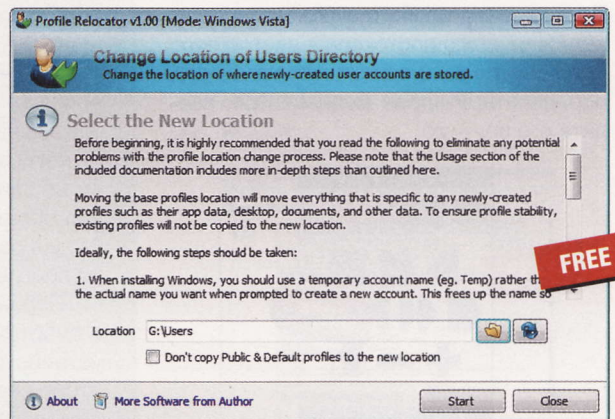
Profile Relocator v1.00 [Mode: Windows Vista]

Change Location of Users Directory

Change the location of where newly-created user accounts are stored.

Select the New Location

Before beginning, it is highly recommended that you read the following to eliminate any potential problems with the profile location change process. Please note that the Usage section of the included documentation includes more in-depth steps than outlined here.

Moving the base profiles location will move everything that is specific to any newly-created profiles such as their app data, desktop, documents, and other data. To ensure profile stability, existing profiles will not be copied to the new location.

Ideally, the following steps should be taken:

1. When installing Windows, you should use a temporary account name (eg. Temp) rather th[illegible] the actual name you want when prompted to create a new account. This frees up the name so

FREE

Location G:\Users

Don't copy Public & Default profiles to the new location

About More Software from Author Start Close